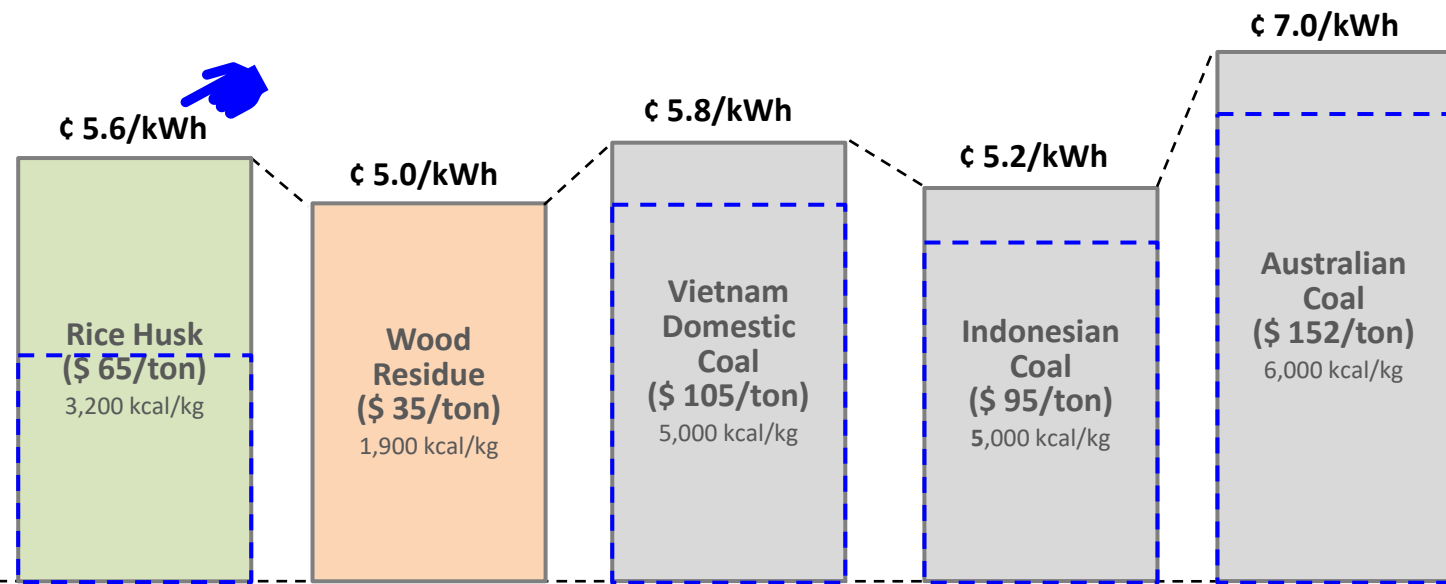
¢ 5.6/kWh

Rice Husk
($ 65/ton)
3,200 kcal/kg

¢ 5.0/kWh

Wood Residue
($ 35/ton)
1,900 kcal/kg

¢ 5.8/kWh

Vietnam Domestic Coal
($ 105/ton)
5,000 kcal/kg

¢ 5.2/kWh

Indonesian Coal
($ 95/ton)
5,000 kcal/kg

¢ 7.0/kWh

Australian Coal
($ 152/ton)
6,000 kcal/kg